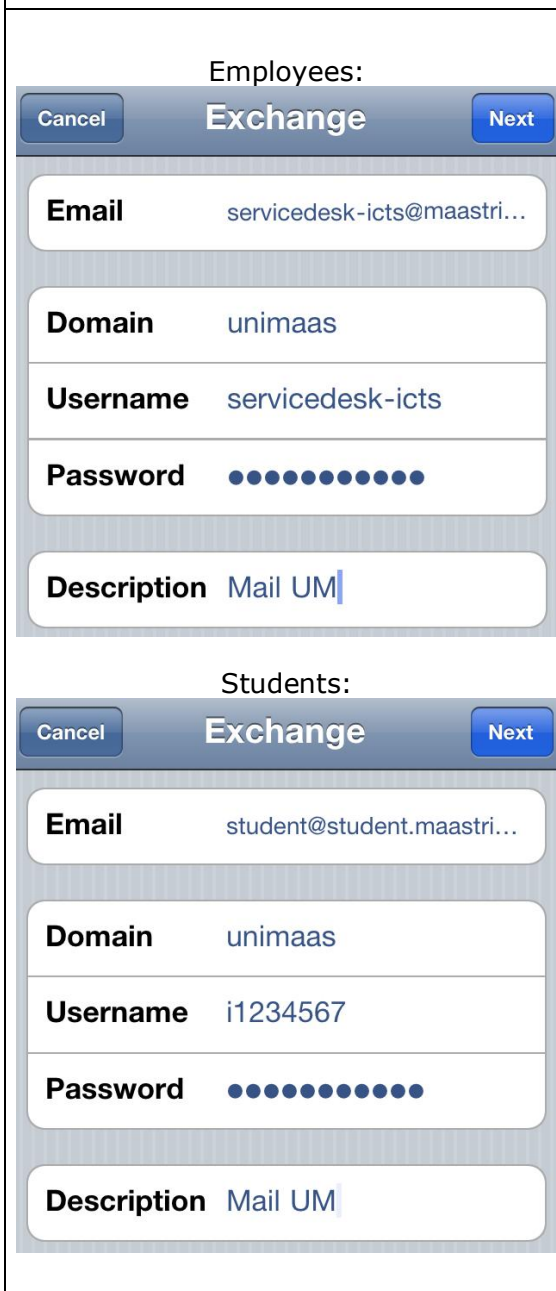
Employees:

Cancel
Exchange
Next

Email servicedesk-icts@maastri…

Domain unimaas

Username servicedesk-icts

Password ●●●●●●●●●●●

Description Mail UM

Students:

Cancel
Exchange
Next

Email student@student.maastri…

Domain unimaas

Username i1234567

Password ●●●●●●●●●●●

Description Mail UM